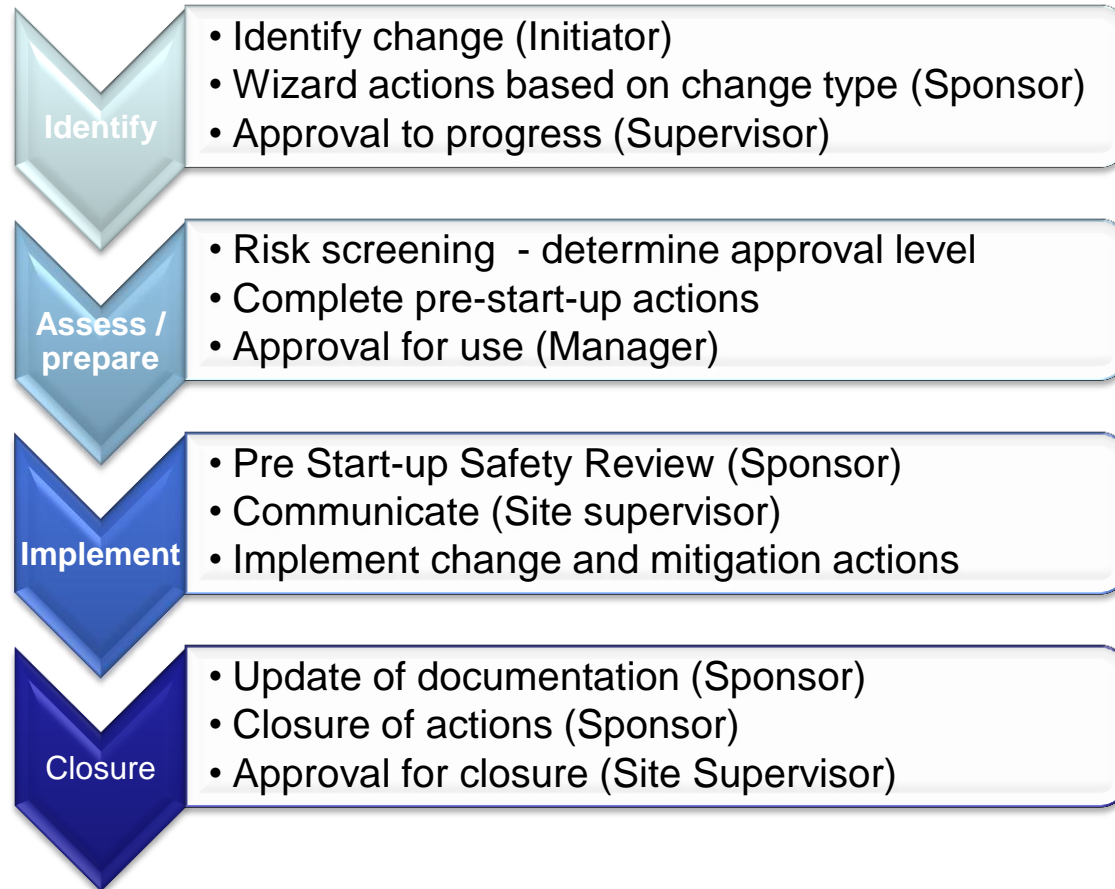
Identify

• Identify change (Initiator)
• Wizard actions based on change type (Sponsor)
• Approval to progress (Supervisor)

Assess / prepare

• Risk screening - determine approval level
• Complete pre-start-up actions
• Approval for use (Manager)

Implement

• Pre Start-up Safety Review (Sponsor)
• Communicate (Site supervisor)
• Implement change and mitigation actions

Closure

• Update of documentation (Sponsor)
• Closure of actions (Sponsor)
• Approval for closure (Site Supervisor)